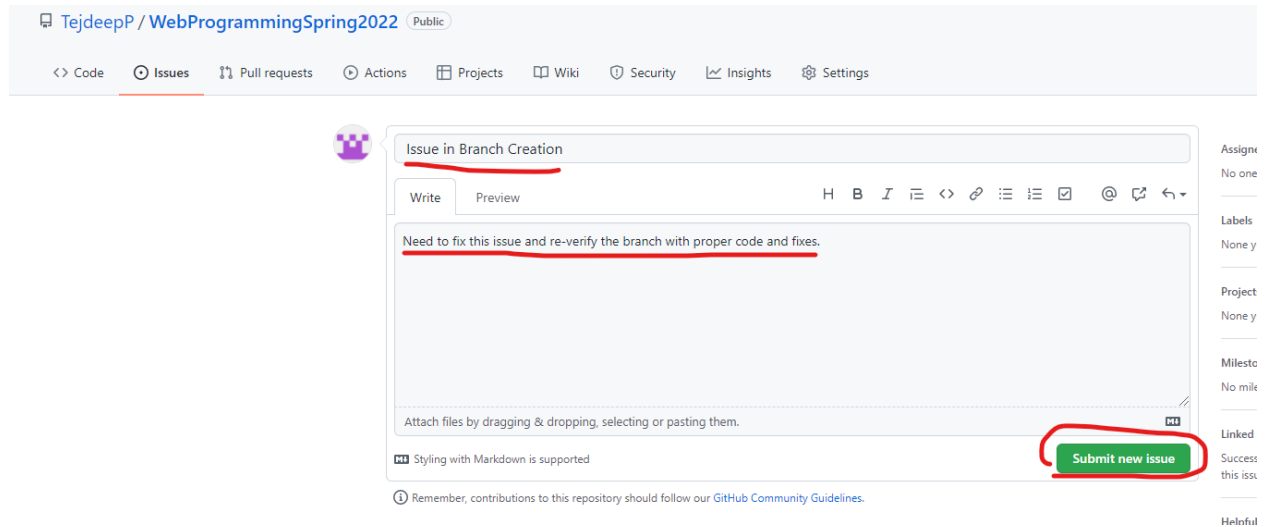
TejdeepP / WebProgrammingSpring2022 Public

Code Issues Pull requests Actions Projects Wiki Security Insights Settings

Issue in Branch Creation

Write Preview

H B I

Need to fix this issue and re-verify the branch with proper code and fixes.

Attach files by dragging & dropping, selecting or pasting them.

Styling with Markdown is supported

Submit new issue

Remember, contributions to this repository should follow our GitHub Community Guidelines.

Assigne
No one

Labels
None y

Project
None y

Milesto
No mile

Linked
Success
this issu

Helpful